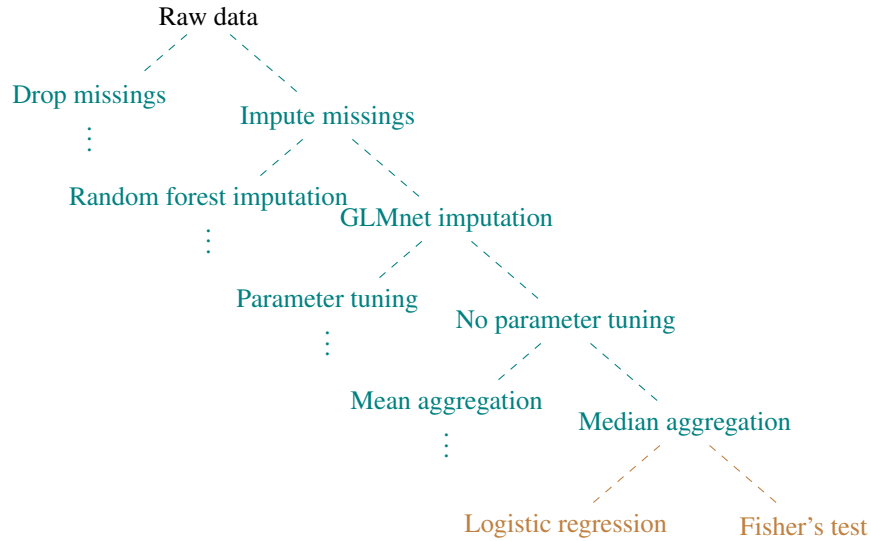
Raw data

Drop missings

⋮

Impute missings

Random forest imputation

⋮

GLMnet imputation

Parameter tuning

⋮

No parameter tuning

Mean aggregation

⋮

Median aggregation

Logistic regression

Fisher's test